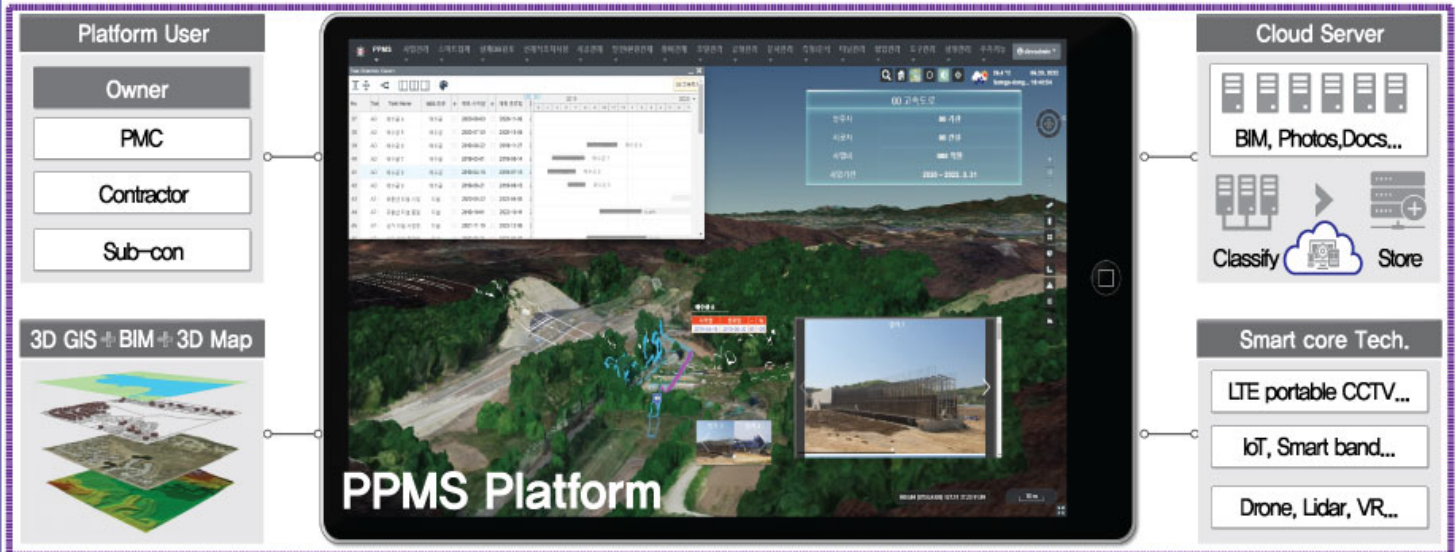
Platform User

Owner

PMC

Contractor

Sub-con

3D GIS + BIM + 3D Map

PPMS

PPMS Platform

Cloud Server

BIM, Photos,Docs...

Classify

Store

Smart core Tech.

LTE portable CCTV...

IoT, Smart band...

Drone, Lidar, VR...